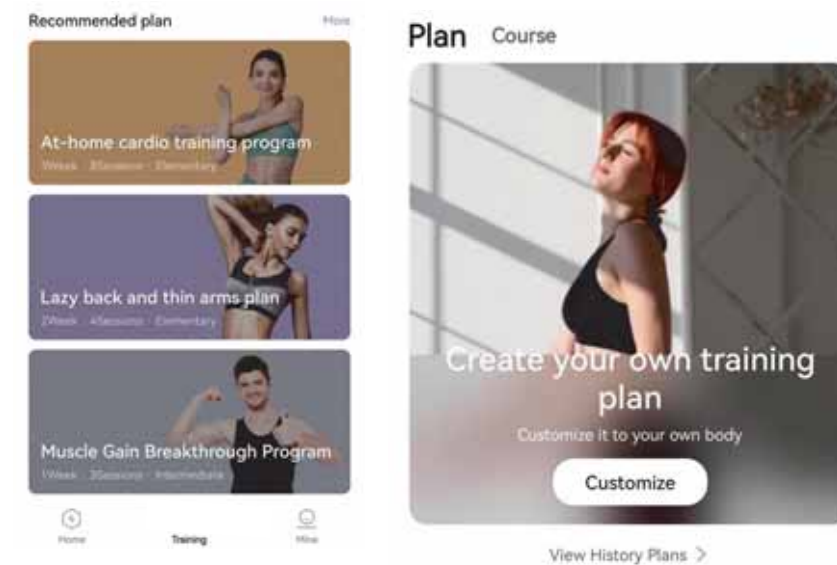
Recommended plan
More

At-home cardio training program
1Week · 3Sessions · Elementary

Lazy back and thin arms plan
2Week · 4Sessions · Elementary

Muscle Gain Breakthrough Program
1Week · 3Sessions · Intermediate

Home
Training
Mine

Plan
Course

Create your own training plan
Customize it to your own body
Customize

View History Plans >